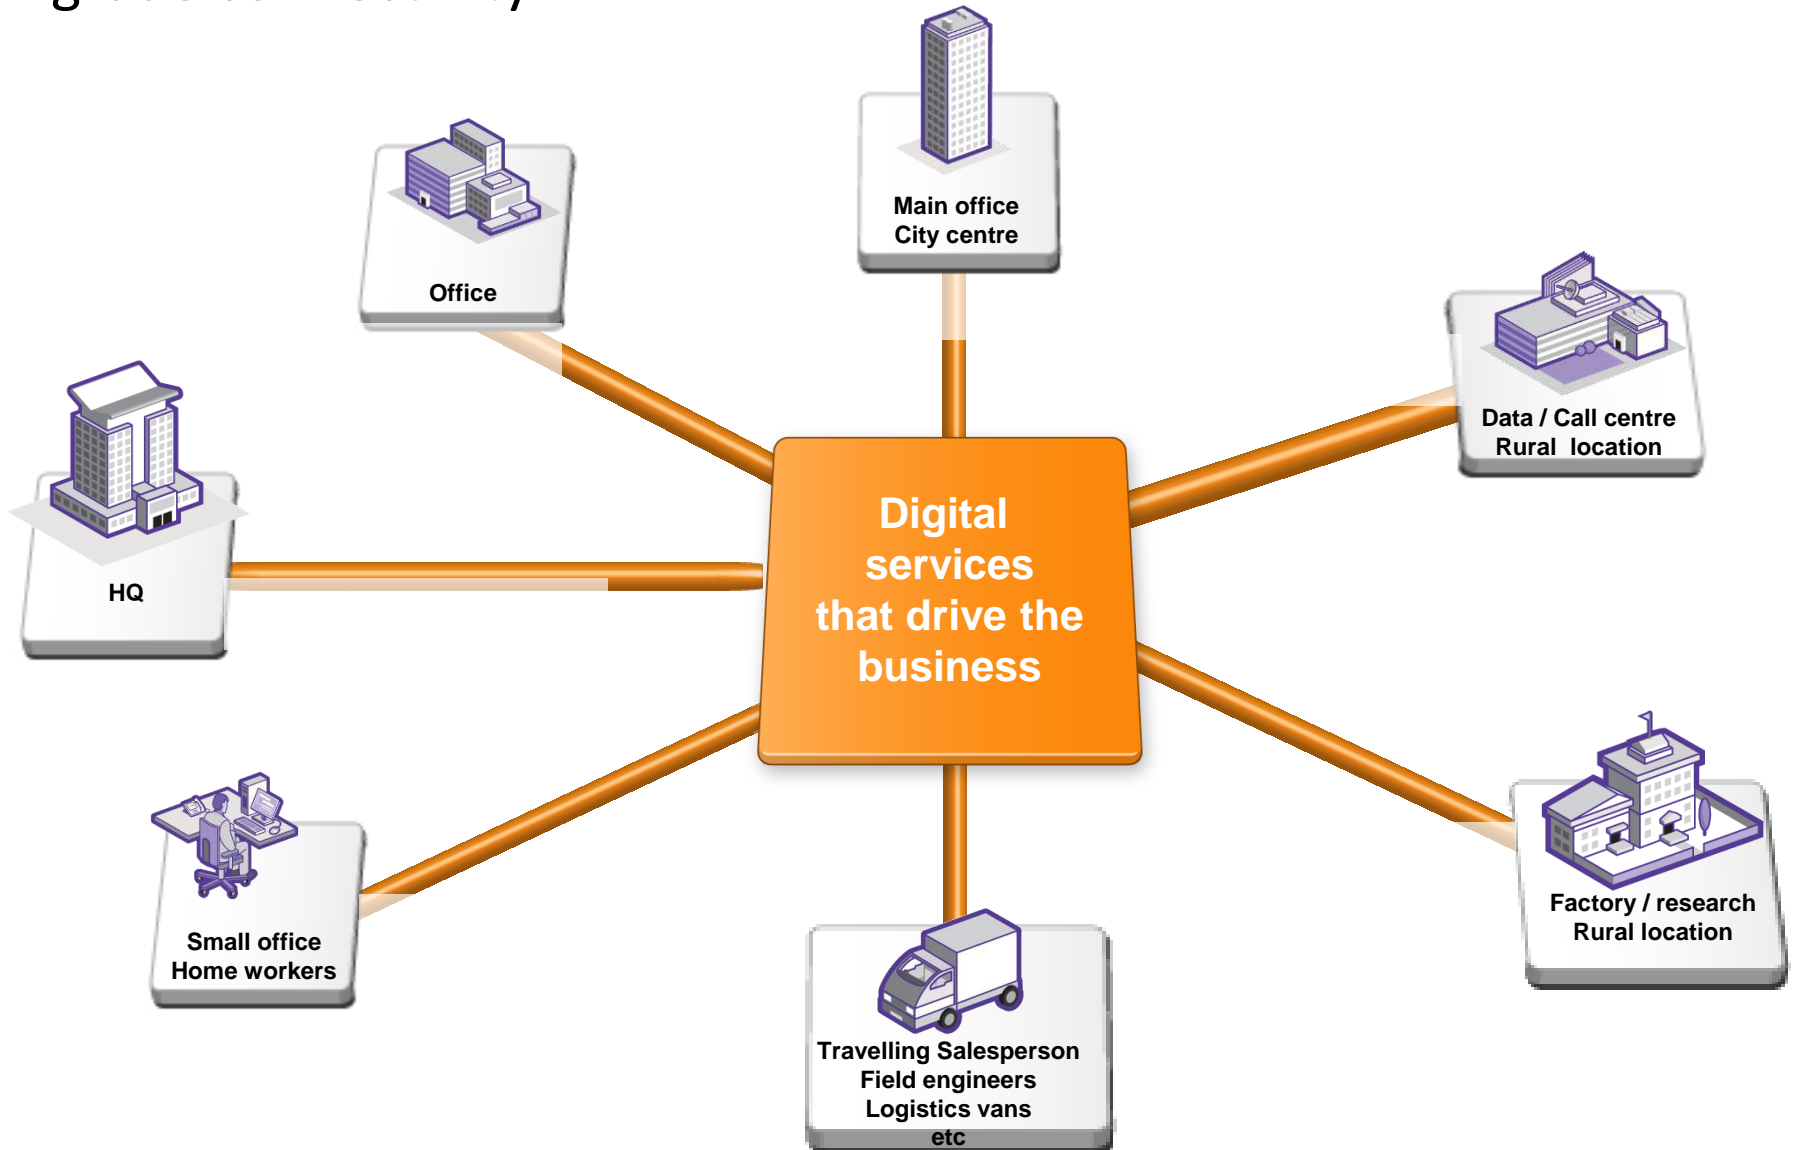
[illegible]

Office

Main office
City centre

Data / Call centre
Rural location

HQ

Digital services that drive the business

Small office
Home workers

Travelling Salesperson
Field engineers
Logistics vans
etc

Factory / research
Rural location